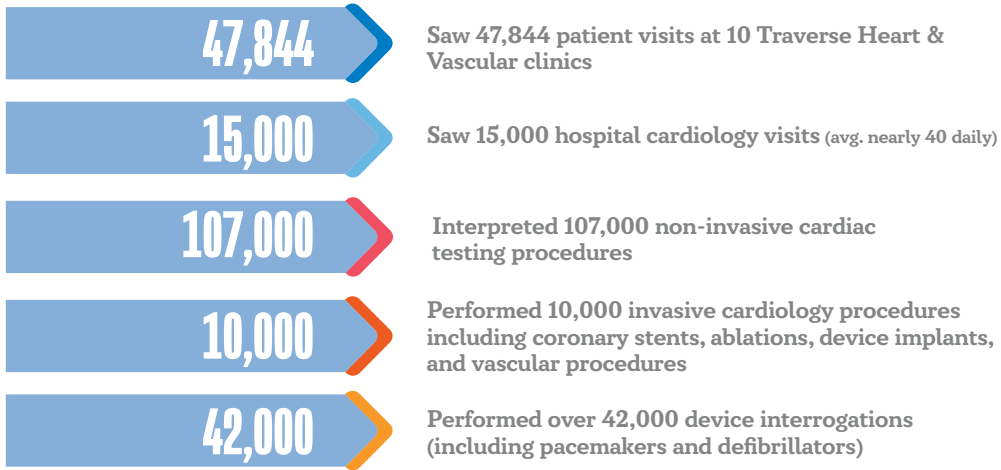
47,844

Saw 47,844 patient visits at 10 Traverse Heart & Vascular clinics

15,000

Saw 15,000 hospital cardiology visits (avg. nearly 40 daily)

107,000

Interpreted 107,000 non-invasive cardiac testing procedures

10,000

Performed 10,000 invasive cardiology procedures including coronary stents, ablations, device implants, and vascular procedures

42,000

Performed over 42,000 device interrogations (including pacemakers and defibrillators)